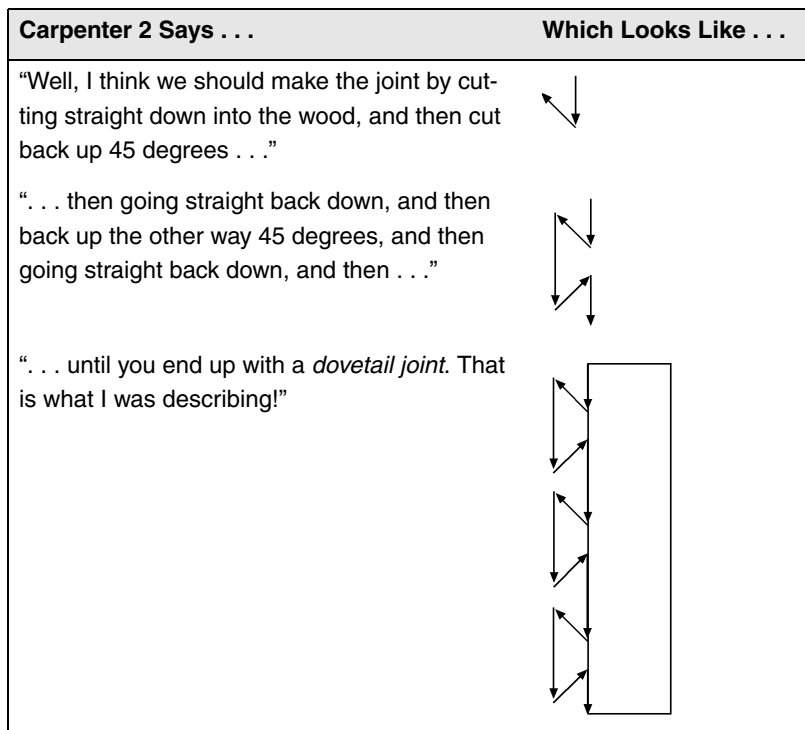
| Carpenter 2 Says . . . | Which Looks Like . . . |
|---|---|
| "Well, I think we should make the joint by cutting straight down into the wood, and then cut back up 45 degrees . . ." | |
| ". . . then going straight back down, and then back up the other way 45 degrees, and then going straight back down, and then . . ." | |
| ". . . until you end up with a *dovetail joint*. That is what I was describing!" | |